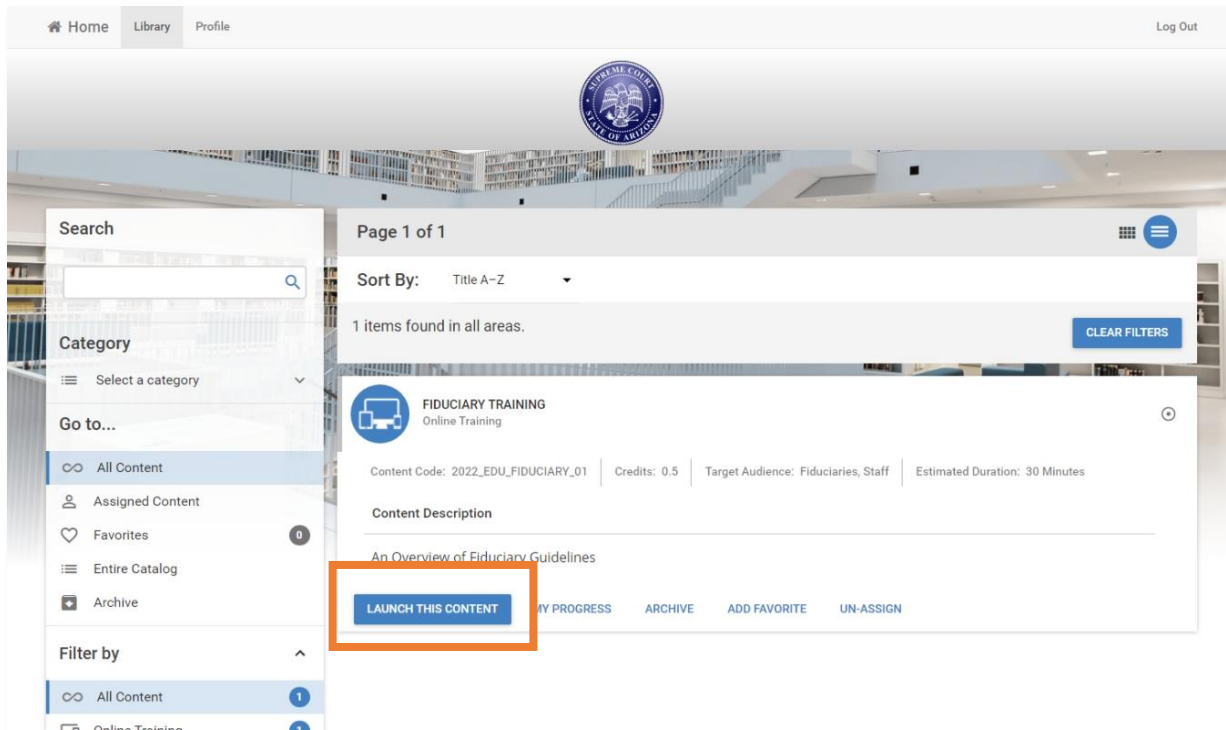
Home Library Profile Log Out

SUPREME COURT STATE OF ARIZONA

Search

Category

Select a category

Go to...

All Content

Assigned Content

Favorites 0

Entire Catalog

Archive

Filter by

All Content 1

Online Training 1

Page 1 of 1

Sort By: Title A–Z

1 items found in all areas.

CLEAR FILTERS

FIDUCIARY TRAINING
Online Training

Content Code: 2022_EDU_FIDUCIARY_01 | Credits: 0.5 | Target Audience: Fiduciaries, Staff | Estimated Duration: 30 Minutes

Content Description

An Overview of Fiduciary Guidelines

LAUNCH THIS CONTENT MY PROGRESS ARCHIVE ADD FAVORITE UN-ASSIGN